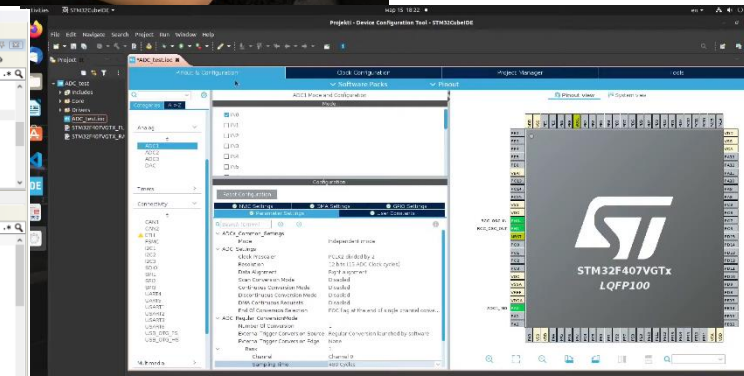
STM32CubeIDE
Projekt - Device Configuration Tool - STM32CubeIDE
File Edit Navigate Search Project Run Window Help
Project
ADC_test
Includes
Core
Drivers
ADC_test.ioc
STM32F407VGTX_FL
STM32F407VGTX_RA
*ADC_test.ioc
Pinout & Configuration
Clock Configuration
Project Manager
Tools
Software Packs
Pinout
Pinout view
System view
Categories
A->Z
Analog
ADC1
ADC2
ADC3
DAC
Timers
Connectivity
CAN1
CAN2
ETH
FSMC
I2C1
I2C2
I2C3
SDIO
SPI1
SPI2
USART1
UART4
UART5
USART2
USART3
USART6
USB_OTG_FS
USB_OTG_HS
Multimedia
ADC1 Mode and Configuration
Mode
IN0
IN1
IN2
IN3
IN4
IN5
IN6
Configuration
Reset Configuration
NVIC Settings
DMA Settings
GPIO Settings
Parameter Settings
User Constants
ADCs_Common_Settings
Mode
Independent mode
ADC_Settings
Clock Prescaler
PCLK2 divided by 4
Resolution
12 bits (15 ADC Clock cycles)
Data Alignment
Right alignment
Scan Conversion Mode
Disabled
Continuous Conversion Mode
Disabled
Discontinuous Conversion Mode
Disabled
DMA Continuous Requests
Disabled
End Of Conversion Selection
EOC flag at the end of single channel conve
ADC_Regular_ConversionMode
Number Of Conversion
1
External Trigger Conversion Source
Regular Conversion launched by software
External Trigger Conversion Edge
None
Rank
1
Channel
Channel 0
Sampling Time
3 Cycles
STM32F407VGTx
LQFP100
RCC_OSC_IN
RCC_OSC_OUT